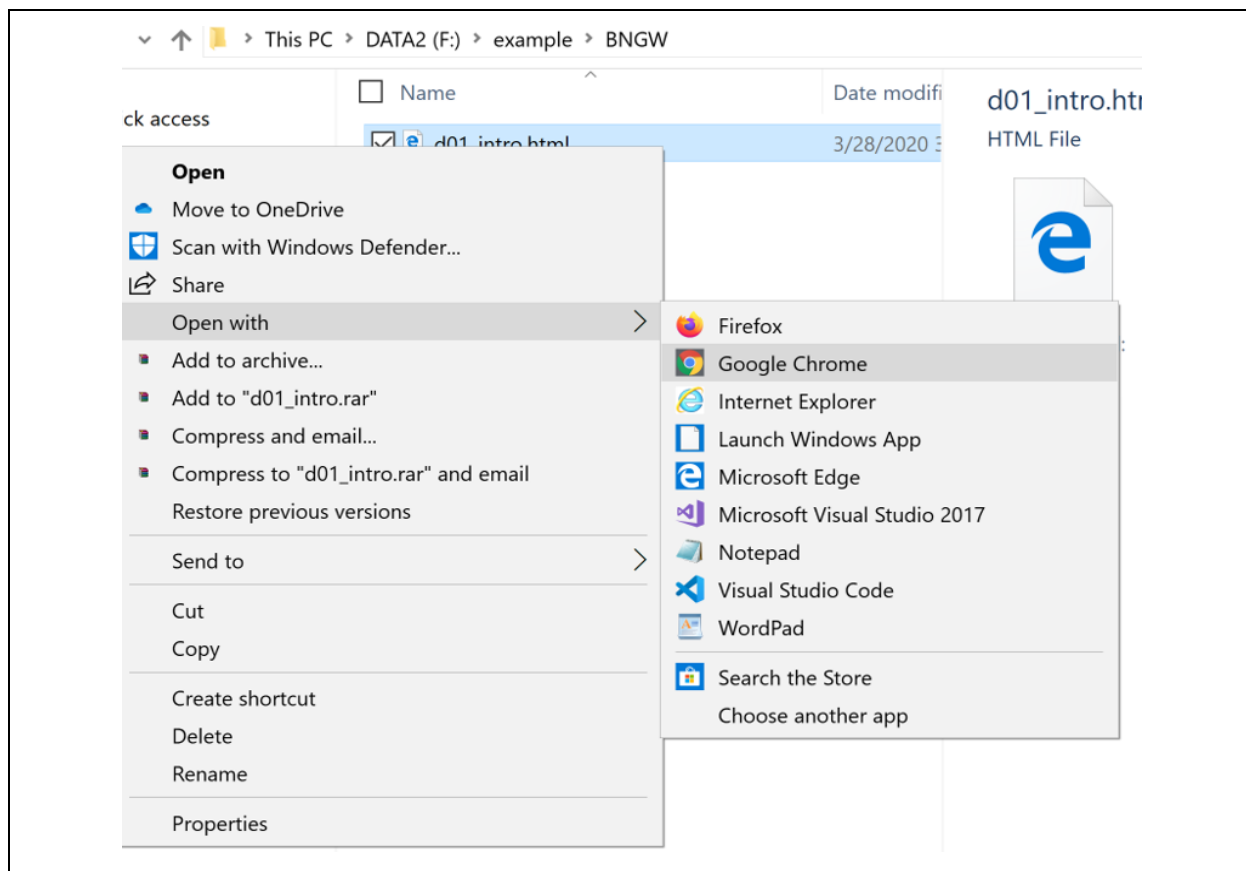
This PC > DATA2 (F:) > example > BNGW

ck access

Name

Date modifi

d01_intro.html

3/28/2020 3

d01_intro.ht

HTML File

Open
Move to OneDrive
Scan with Windows Defender...
Share
Open with
Add to archive...
Add to "d01_intro.rar"
Compress and email...
Compress to "d01_intro.rar" and email
Restore previous versions

Send to

Cut
Copy

Create shortcut
Delete
Rename

Properties

Firefox
Google Chrome
Internet Explorer
Launch Windows App
Microsoft Edge
Microsoft Visual Studio 2017
Notepad
Visual Studio Code
WordPad

Search the Store
Choose another app